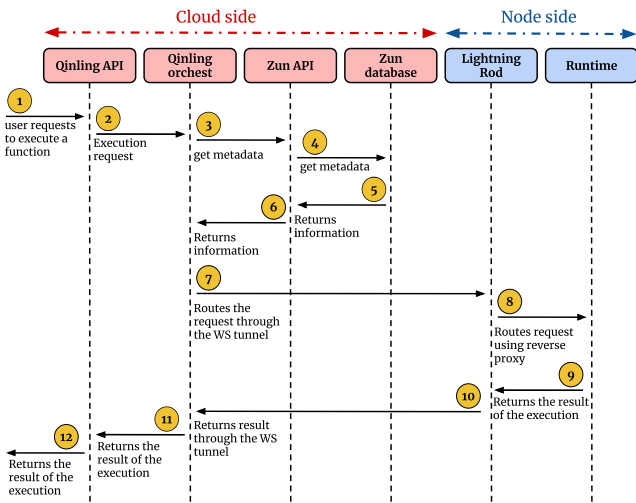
Cloud side

Node side

Qinling API

Qinling orchest

Zun API

Zun database

Lightning Rod

Runtime

1
user requests to execute a function

2
Execution request

3
get metadata

4
get metadata

5
Returns information

6
Returns information

7
Routes the request through the WS tunnel

8
Routes request using reverse proxy

9
Returns the result of the execution

10

11
Returns result through the WS tunnel

12
Returns the result of the execution

Returns the result of the execution